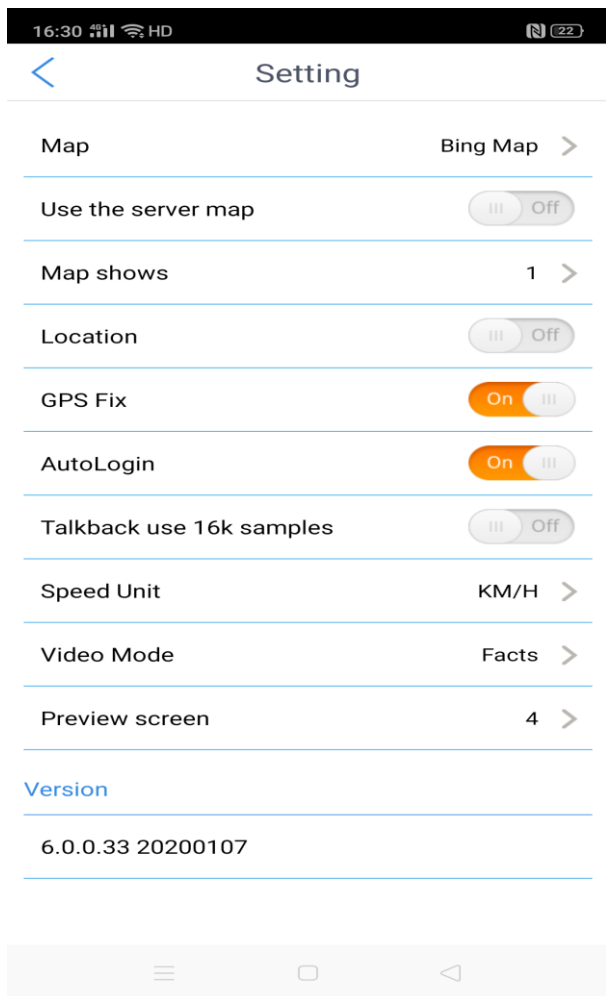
16:30 HD 22

Setting

Map Bing Map

Use the server map Off

Map shows 1

Location Off

GPS Fix On

AutoLogin On

Talkback use 16k samples Off

Speed Unit KM/H

Video Mode Facts

Preview screen 4

Version

6.0.0.33 20200107